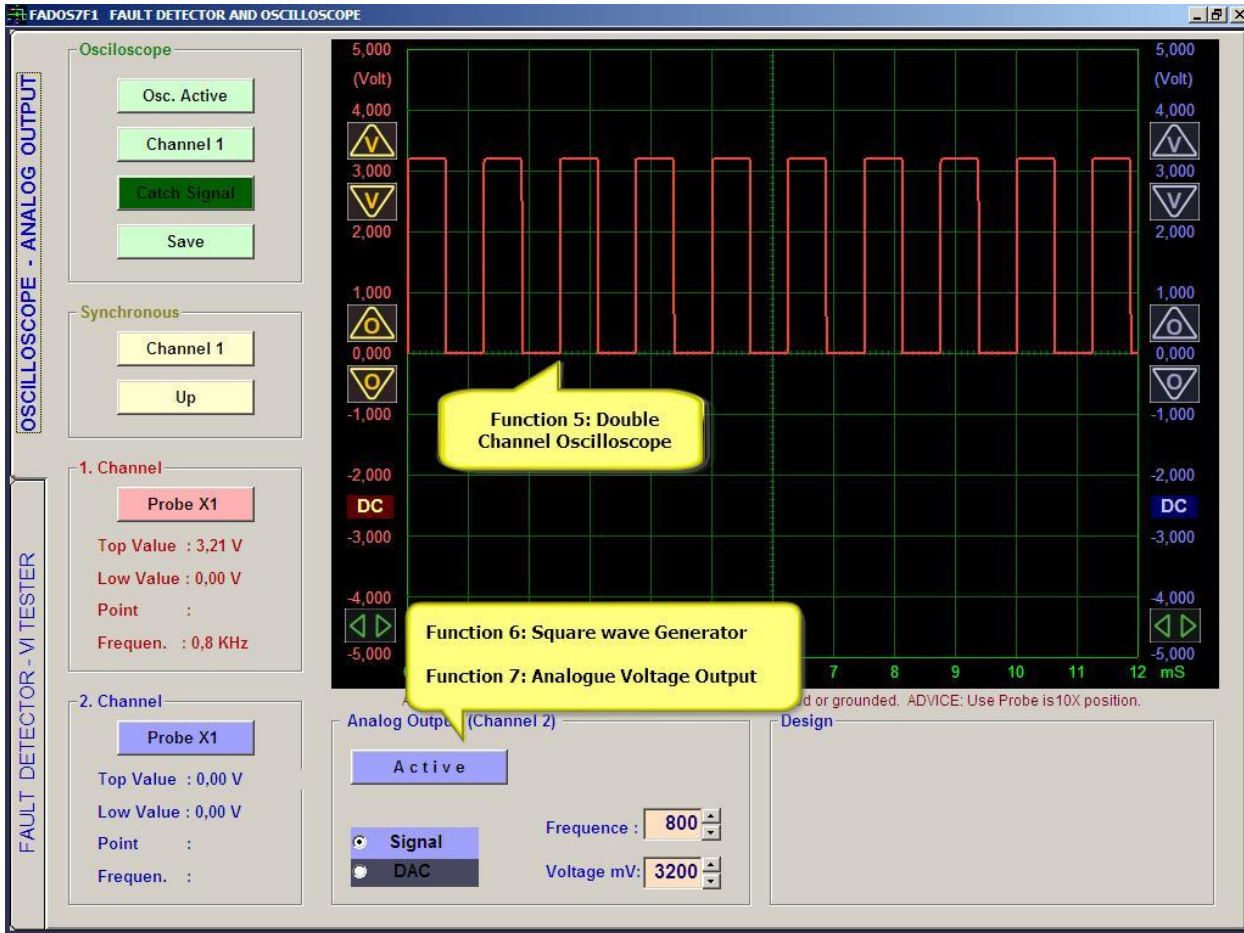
FADOS7F1 FAULT DETECTOR AND OSCILLOSCOPE

OSCILLOSCOPE - ANALOG OUTPUT

FAULT DETECTOR - VI TESTER

Osciloscope

Osc. Active

Channel 1

Catch Signal

Save

Synchronous

Channel 1

Up

1. Channel

Probe X1

Top Value : 3,21 V

Low Value : 0,00 V

Point :

Frequen. : 0,8 KHz

2. Channel

Probe X1

Top Value : 0,00 V

Low Value : 0,00 V

Point :

Frequen. :

5,000
(Volt)
4,000
3,000
2,000
1,000
0,000
-1,000
-2,000
DC
-3,000
-4,000
-5,000

5,000
(Volt)
4,000
3,000
2,000
1,000
0,000
-1,000
-2,000
DC
-3,000
-4,000
-5,000

7 8 9 10 11 12 mS

Function 5: Double Channel Oscilloscope

Function 6: Square wave Generator

Function 7: Analogue Voltage Output

A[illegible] d or grounded. ADVICE: Use Probe is10X position.

Analog Outpu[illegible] (Channel 2)

Active

Signal

DAC

Frequence : 800

Voltage mV: 3200

Design